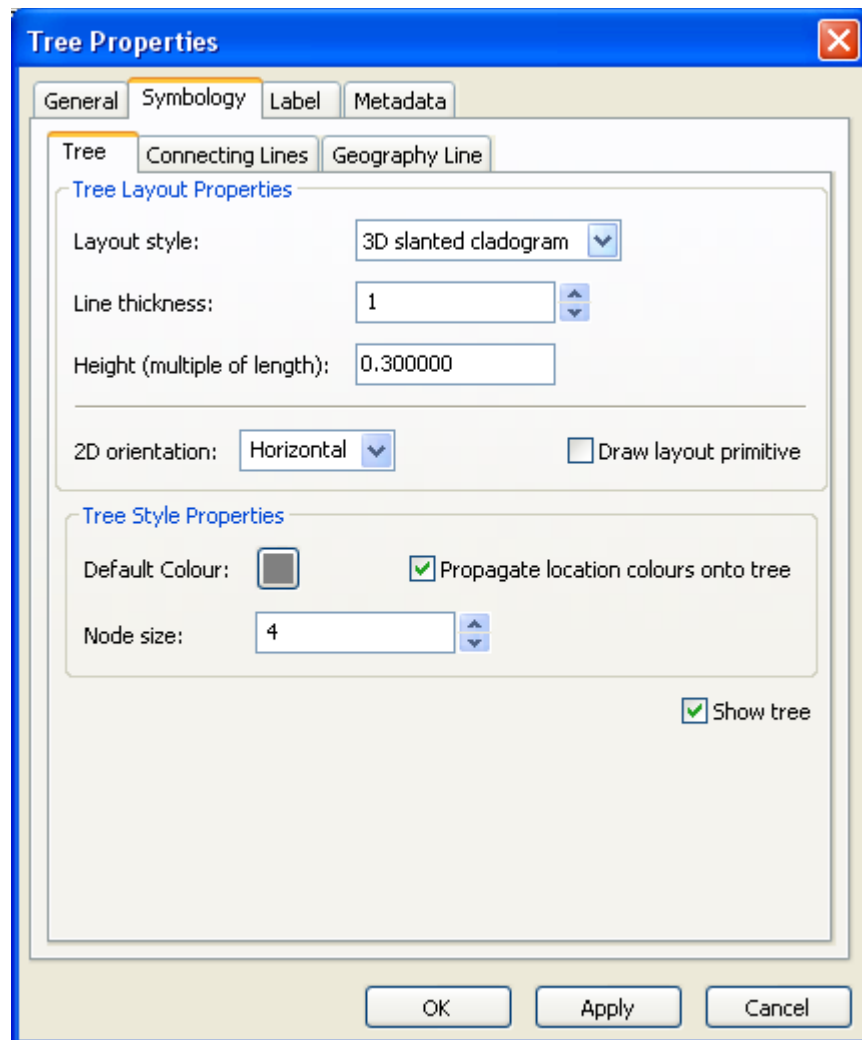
Tree Properties

General | Symbology | Label | Metadata

Tree | Connecting Lines | Geography Line

Tree Layout Properties

Layout style: 3D slanted cladogram

Line thickness: 1

Height (multiple of length): 0.300000

2D orientation: Horizontal

Draw layout primitive

Tree Style Properties

Default Colour:

Propagate location colours onto tree

Node size: 4

Show tree

OK | Apply | Cancel